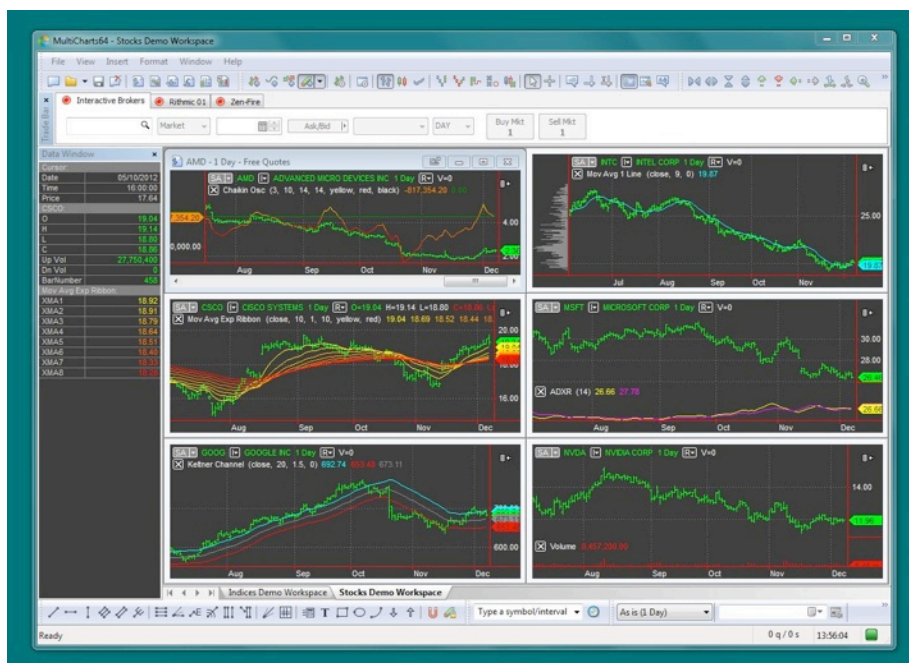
MultiCharts64 - Stocks Demo Workspace

File View Insert Format Window Help

Interactive Brokers Rithmic 01 Zen-Fire

Trade Bar

Market DAY Ask/Bid Buy Mkt 1 Sell Mkt 1

Data Window

| Cursor | |
|---|---|
| Date | 05/10/2012 |
| Time | 16:00:00 |
| Price | 17.64 |
| CSCO | |
| O | 19.04 |
| H | 19.14 |
| L | 18.80 |
| C | 18.86 |
| Up Vol | 27,750,400 |
| Dn Vol | 0 |
| BarNumber | 458 |
| Mov Avg Exp Ribbon | |
| XMA1 | 18.92 |
| XMA2 | 18.91 |
| XMA3 | 18.79 |
| XMA4 | 18.64 |
| XMA5 | 18.51 |
| XMA6 | 18.40 |
| XMA7 | 18.33 |
| XMA8 | 18.28 |

AMD - 1 Day - Free Quotes
SA AMD ADVANCED MICRO DEVICES INC 1 Day V=0
Chaikin Osc (3, 10, 14, 14, yellow, red, black) -817,354.20 0.00
4.00
0,000.00
Aug Sep Oct Nov Dec

SA INTC INTEL CORP 1 Day V=0
Mov Avg 1 Line (close, 9, 0) 19.87
25.00
Jul Aug Sep Oct Nov

SA CSCO CISCO SYSTEMS 1 Day O=19.04 H=19.14 L=18.80 C=18.86
Mov Avg Exp Ribbon (close, 10, 1, 10, yellow, red) 19.04 18.69 18.52 18.44 18.
20.00
16.00
Aug Sep Oct Nov Dec

SA MSFT MICROSOFT CORP 1 Day V=0
30.00
28.00
ADXR (14) 26.66 27.78
Aug Sep Oct Nov Dec

SA GOOG GOOGLE INC 1 Day V=0
Keltner Channel (close, 20, 1.5, 0) 692.74 653.48 673.11
600.00
Aug Sep Oct Nov Dec

SA NVDA NVIDIA CORP 1 Day V=0
14.00
Volume 8,457,200.00
Aug Sep Oct Nov Dec

Indices Demo Workspace Stocks Demo Workspace

Type a symbol/interval As is (1 Day)

Ready 0 q / 0 s 13:56:04